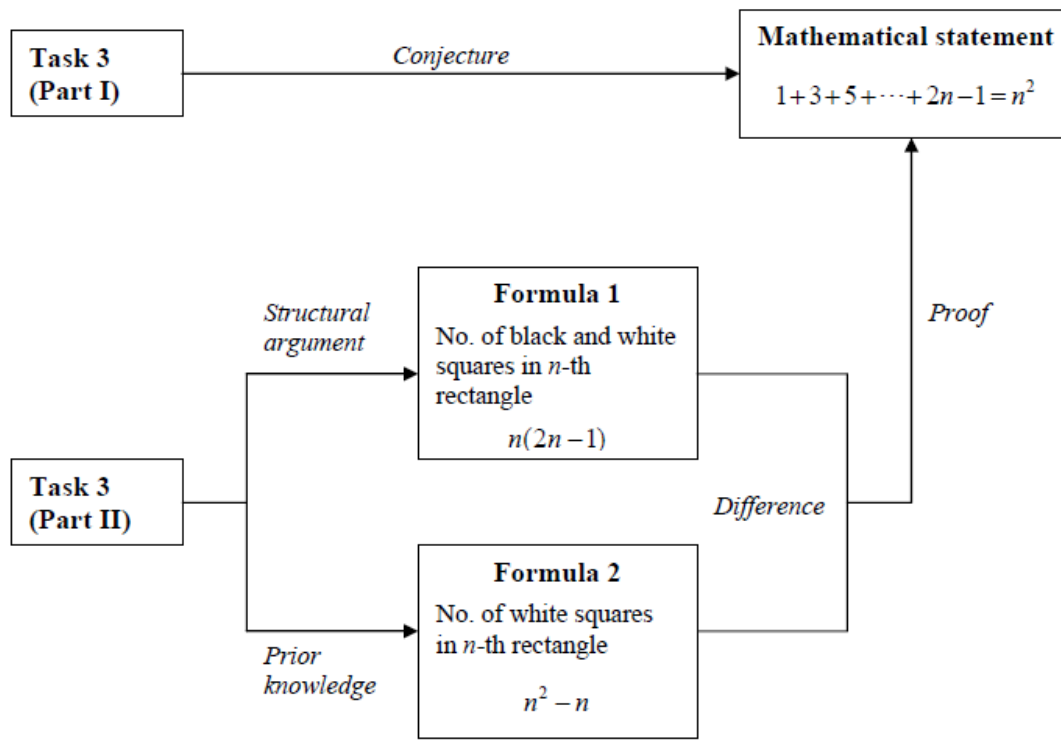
Task 3 (Part I)

Conjecture

Mathematical statement

$1+3+5+\cdots+2n-1=n^2$

Proof

Structural argument

Formula 1

No. of black and white squares in $n$-th rectangle

$n(2n-1)$

Task 3 (Part II)

Difference

Formula 2

No. of white squares in $n$-th rectangle

$n^2-n$

Prior knowledge